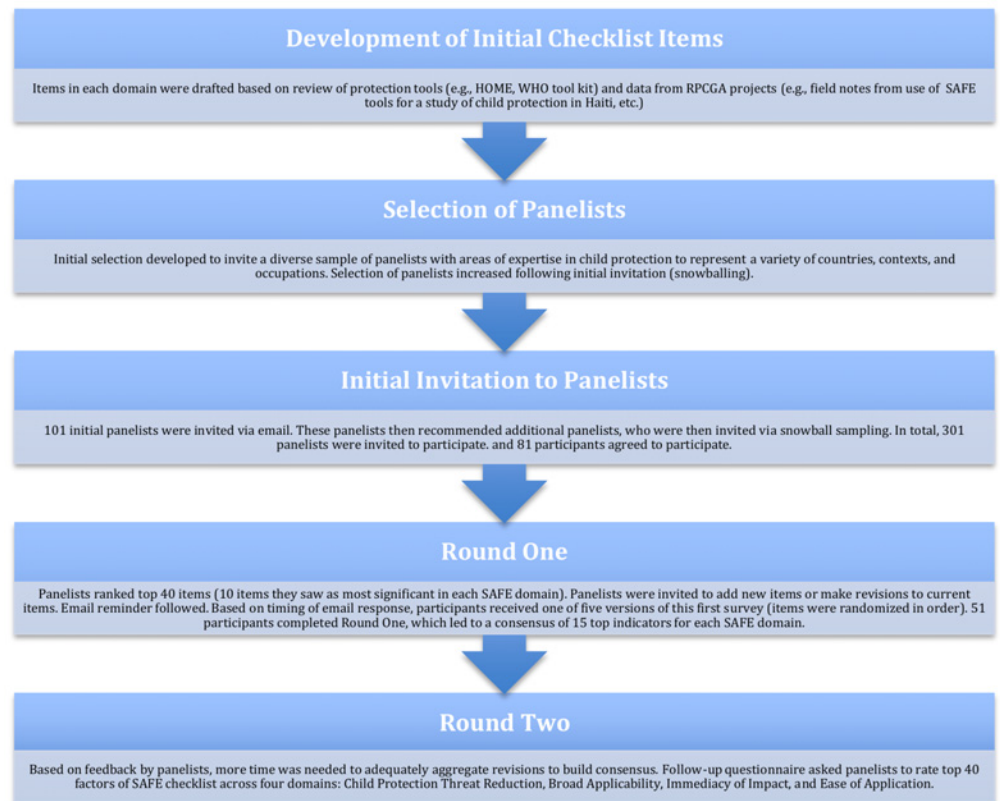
Development of Initial Checklist Items

Items in each domain were drafted based on review of protection tools (e.g., HOME, WHO tool kit) and data from RPCGA projects (e.g., field notes from use of SAFE tools for a study of child protection in Haiti, etc.)

Selection of Panelists

Initial selection developed to invite a diverse sample of panelists with areas of expertise in child protection to represent a variety of countries, contexts, and occupations. Selection of panelists increased following initial invitation (snowballing).

Initial Invitation to Panelists

101 initial panelists were invited via email. These panelists then recommended additional panelists, who were then invited via snowball sampling. In total, 301 panelists were invited to participate. and 81 participants agreed to participate.

Round One

Panelists ranked top 40 items (10 items they saw as most significant in each SAFE domain). Panelists were invited to add new items or make revisions to current items. Email reminder followed. Based on timing of email response, participants received one of five versions of this first survey (items were randomized in order). 51 participants completed Round One, which led to a consensus of 15 top indicators for each SAFE domain.

Round Two

Based on feedback by panelists, more time was needed to adequately aggregate revisions to build consensus. Follow-up questionnaire asked panelists to rate top 40 factors of SAFE checklist across four domains: Child Protection Threat Reduction, Broad Applicability, Immediacy of Impact, and Ease of Application.